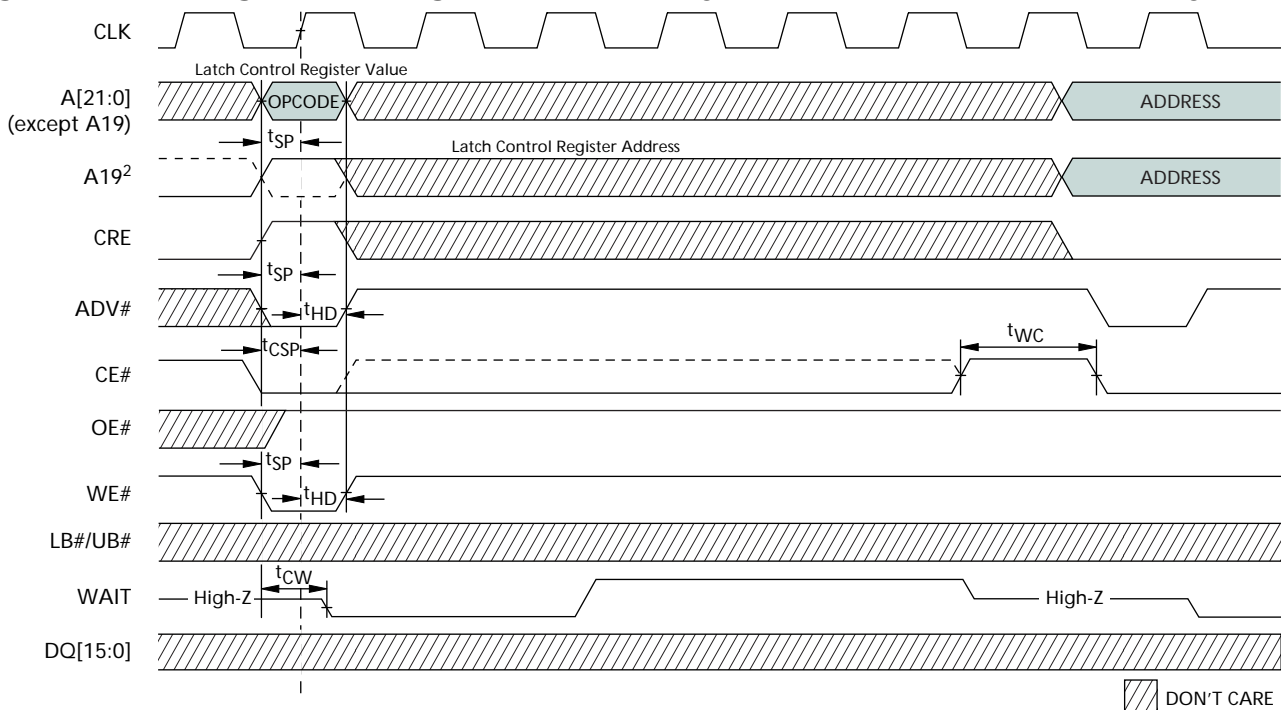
CLK

Latch Control Register Value

A[21:0] (except A19)

OPCODE

ADDRESS

$t_{SP}$

Latch Control Register Address

A19$^2$

ADDRESS

CRE

$t_{SP}$

ADV#

$t_{HD}$

$t_{WC}$

$t_{CSP}$

CE#

OE#

$t_{SP}$

WE#

$t_{HD}$

LB#/UB#

$t_{CW}$

WAIT

High-Z

High-Z

DQ[15:0]

DON'T CARE